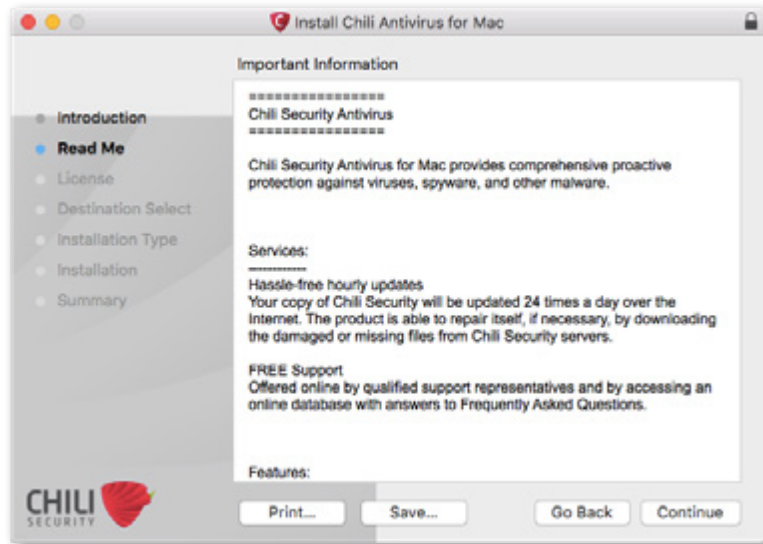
Install Chili Antivirus for Mac

Important Information

Introduction
Read Me
License
Destination Select
Installation Type
Installation
Summary

================
Chili Security Antivirus
================

Chili Security Antivirus for Mac provides comprehensive proactive protection against viruses, spyware, and other malware.

Services:
-----------
Hassle-free hourly updates
Your copy of Chili Security will be updated 24 times a day over the Internet. The product is able to repair itself, if necessary, by downloading the damaged or missing files from Chili Security servers.

FREE Support
Offered online by qualified support representatives and by accessing an online database with answers to Frequently Asked Questions.

Features:

CHILI SECURITY

Print...
Save...
Go Back
Continue